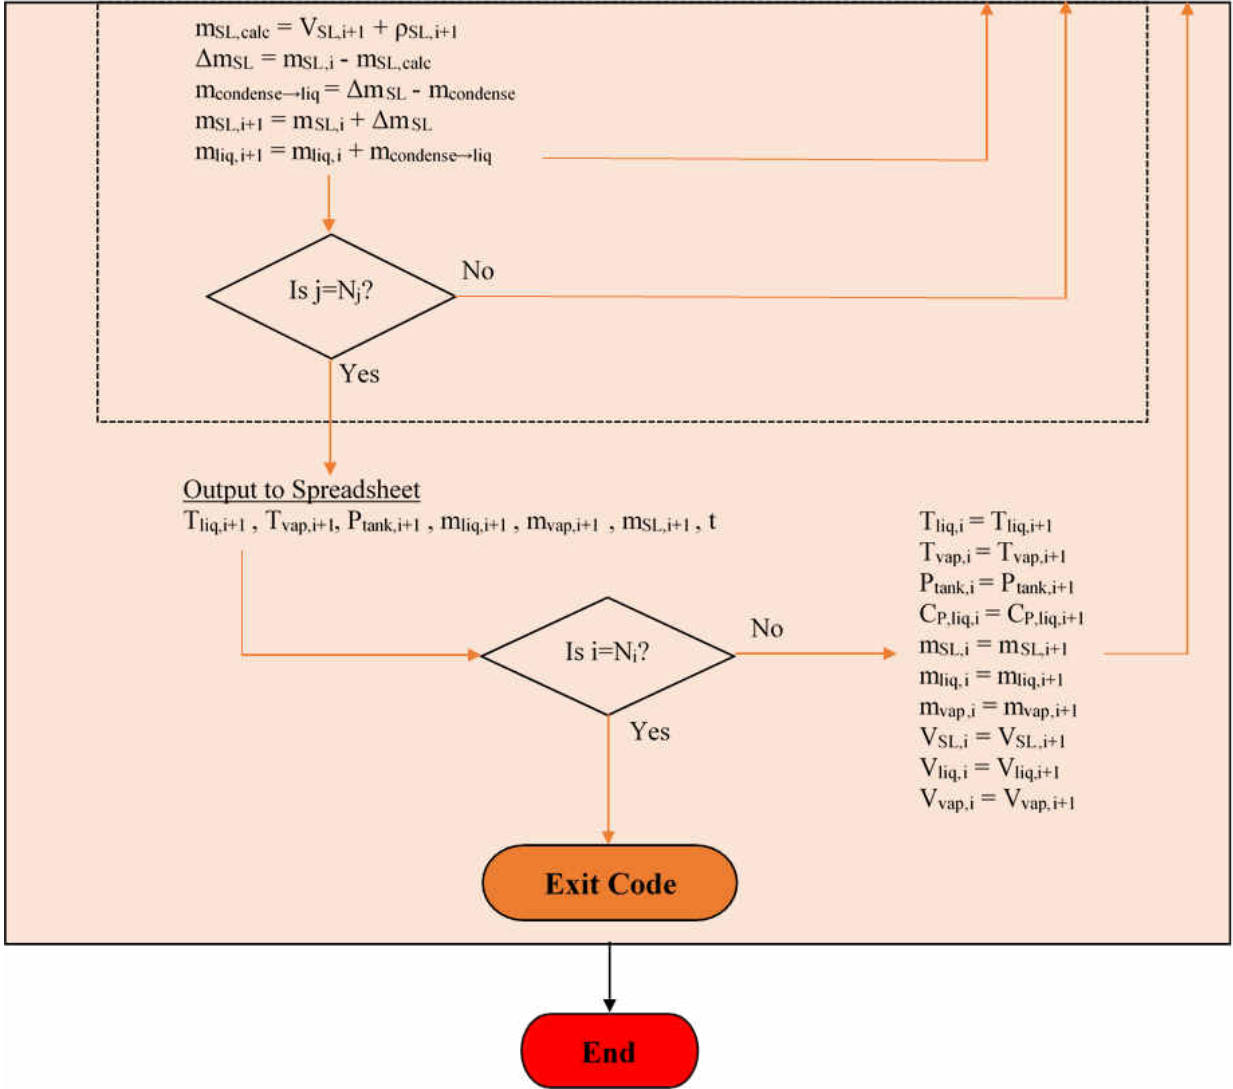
$m_{SL,calc} = V_{SL,i+1} + \rho_{SL,i+1}$
$\Delta m_{SL} = m_{SL,i} - m_{SL,calc}$
$m_{condense\to liq} = \Delta m_{SL} - m_{condense}$
$m_{SL,i+1} = m_{SL,i} + \Delta m_{SL}$
$m_{liq,i+1} = m_{liq,i} + m_{condense\to liq}$

Is $j=N_j$?

No

Yes

Output to Spreadsheet
$T_{liq,i+1}$ , $T_{vap,i+1}$, $P_{tank,i+1}$ , $m_{liq,i+1}$ , $m_{vap,i+1}$ , $m_{SL,i+1}$ , t

Is $i=N_i$?

No

Yes

$T_{liq,i} = T_{liq,i+1}$
$T_{vap,i} = T_{vap,i+1}$
$P_{tank,i} = P_{tank,i+1}$
$C_{P,liq,i} = C_{P,liq,i+1}$
$m_{SL,i} = m_{SL,i+1}$
$m_{liq,i} = m_{liq,i+1}$
$m_{vap,i} = m_{vap,i+1}$
$V_{SL,i} = V_{SL,i+1}$
$V_{liq,i} = V_{liq,i+1}$
$V_{vap,i} = V_{vap,i+1}$

Exit Code

End